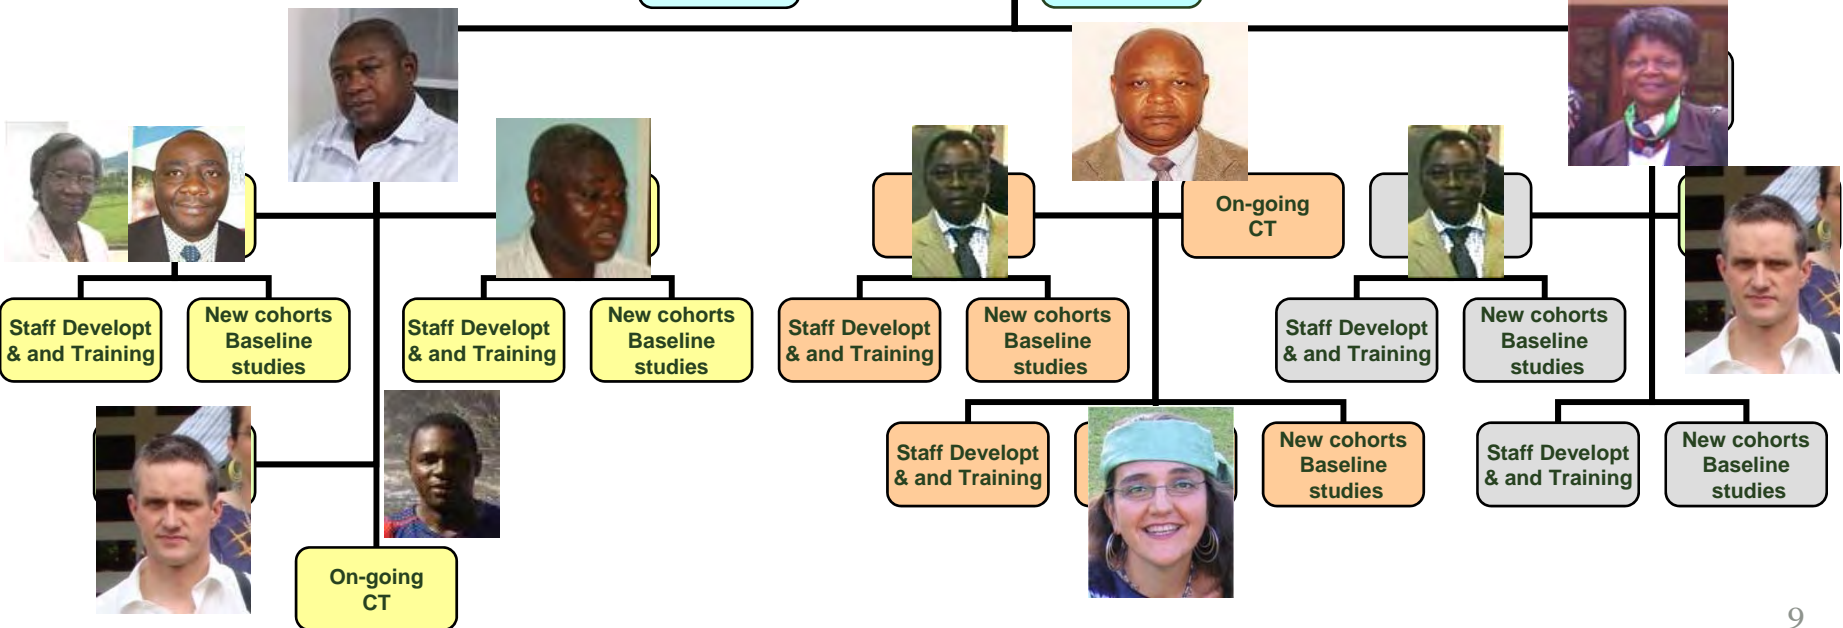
Staff Develop & and Training

New cohorts Baseline studies

Staff Develop & and Training

New cohorts Baseline studies

On-going CT

Staff Develop & and Training

New cohorts Baseline studies

On-going CT

Staff Develop & and Training

New cohorts Baseline studies

Staff Develop & and Training

New cohorts Baseline studies

Staff Develop & and Training

New cohorts Baseline studies

9